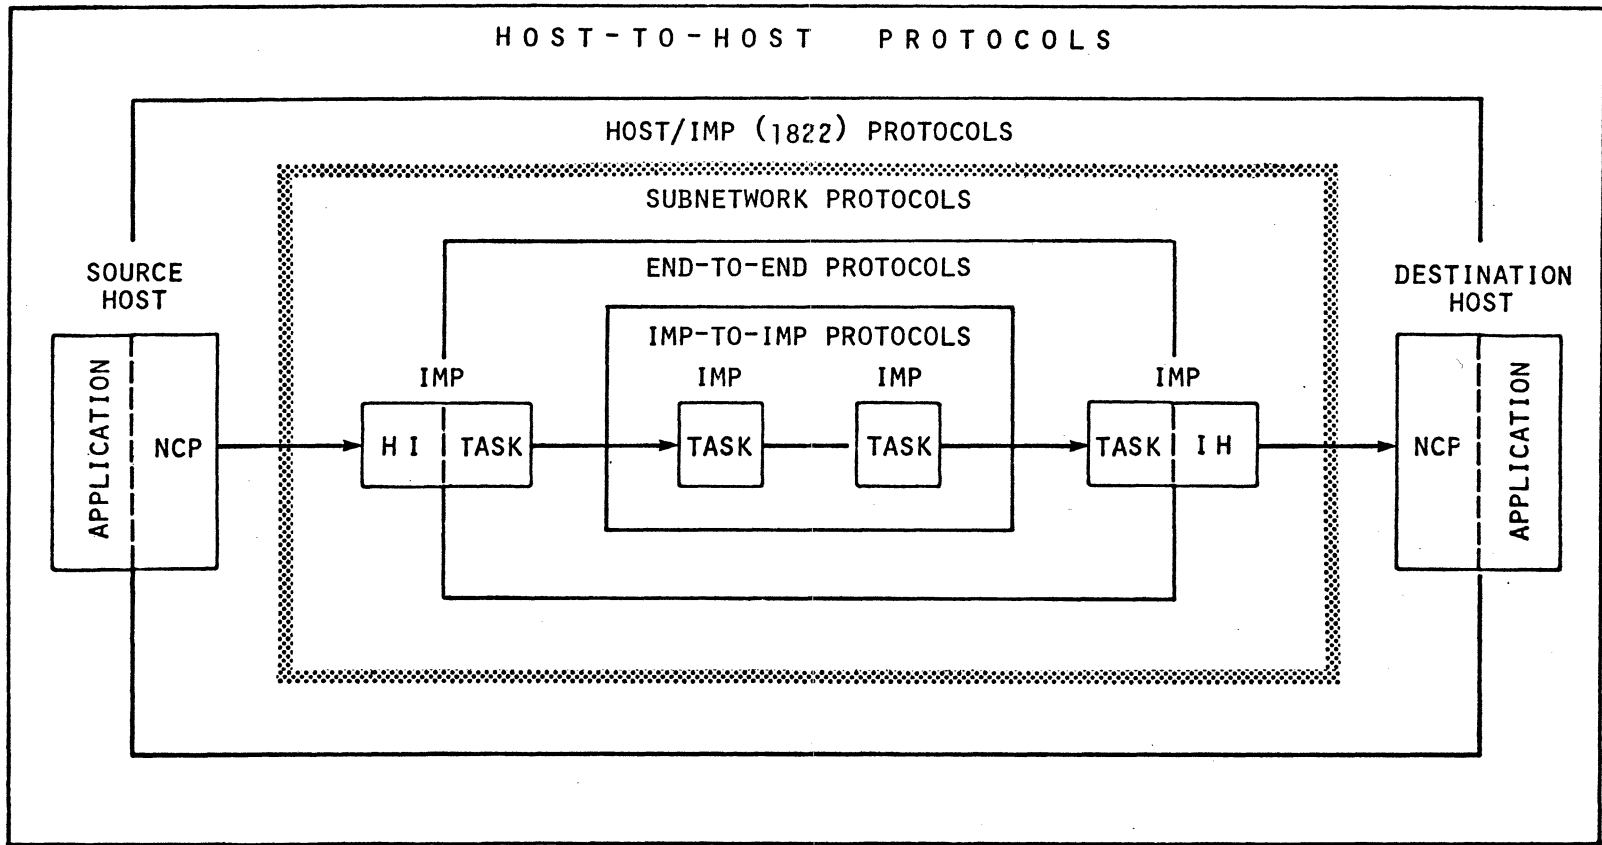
HOST-TO-HOST PROTOCOLS

HOST/IMP (1822) PROTOCOLS

SUBNETWORK PROTOCOLS

END-TO-END PROTOCOLS

IMP-TO-IMP PROTOCOLS

SOURCE HOST

APPLICATION

NCP

IMP

HI

TASK

IMP

TASK

IMP

TASK

IMP

TASK

IH

DESTINATION HOST

NCP

APPLICATION